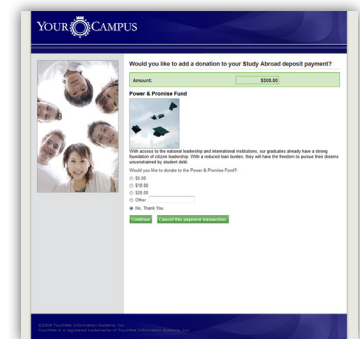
YOUR CAMPUS

Would you like to add a donation to your Study Abroad deposit payment?

Amount: $300.00

Power & Promise Fund

With access to the national leadership and international institutions, our graduates already have a strong foundation of citizen leadership. With a reduced loan burden, they will have the freedom to pursue their dreams unconstrained by student debt.

Would you like to donate to the Power & Promise Fund?

$5.00
$10.00
$25.00
Other
No, Thank You

Continue Cancel this payment transaction

©2015 TouchNet Information Systems, Inc.
TouchNet is a registered trademark of TouchNet Information Systems, Inc.